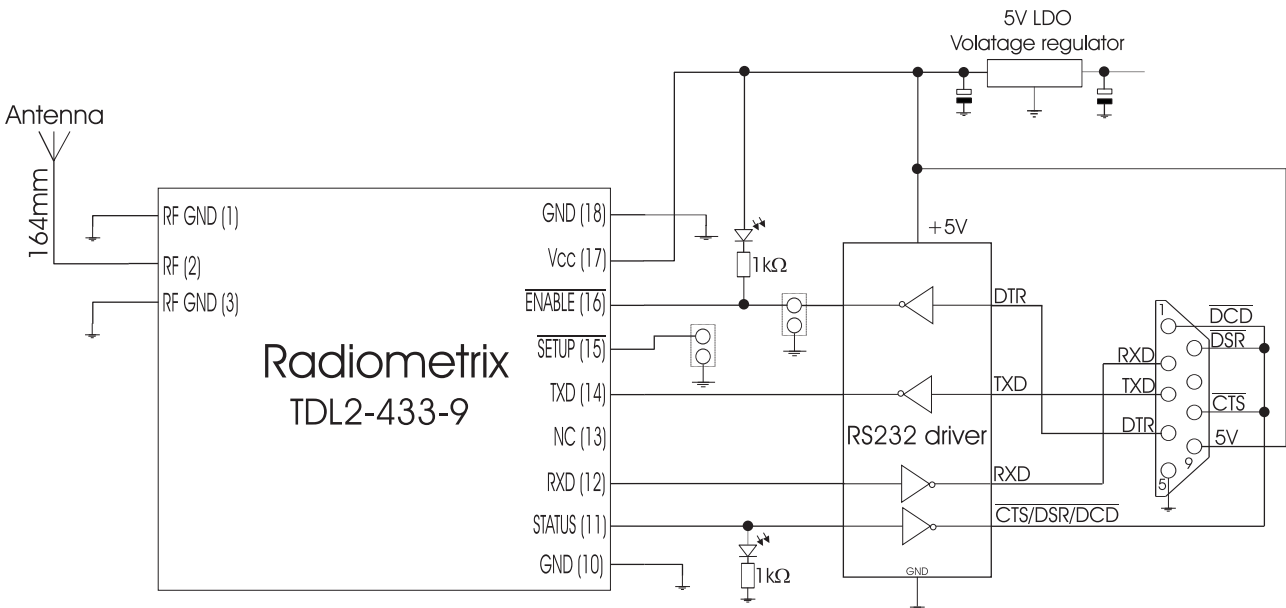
5V LDO
Volatage regulator

Antenna

164mm

RF GND (1)
RF (2)
RF GND (3)

Radiometrix
TDL2-433-9

GND (18)
Vcc (17)
$\overline{\text{ENABLE}}$ (16)
$\overline{\text{SETUP}}$ (15)
TXD (14)
NC (13)
RXD (12)
STATUS (11)
GND (10)

1kΩ
1kΩ

+5V

RS232 driver

GND

DTR
TXD
RXD
$\overline{\text{CTS/DSR/DCD}}$

RXD
TXD
DTR

1
9
5

$\overline{\text{DCD}}$
$\overline{\text{DSR}}$
$\overline{\text{CTS}}$
5V